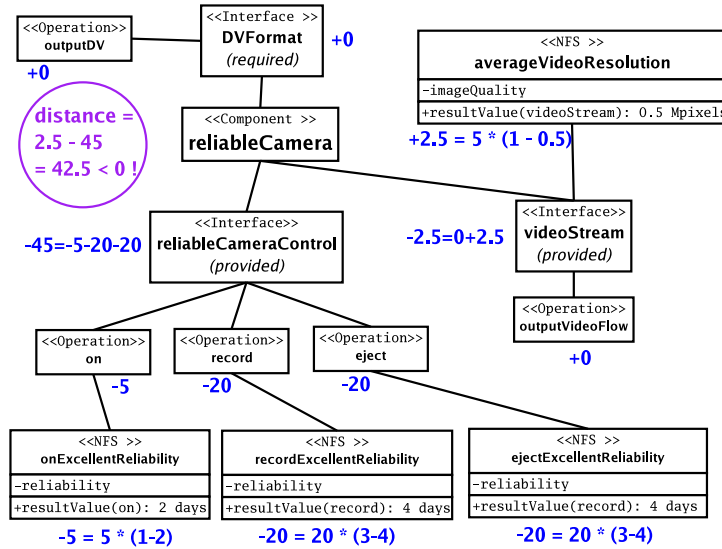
<<Operation>>
outputDV

+0

<<Interface >>
DVFormat
(required)

+0

<<NFS >>
averageVideoResolution
-imageQuality
+resultValue(videoStream): 0.5 Mpixels

distance = 2.5 - 45 = 42.5 < 0 !

<<Component >>
reliableCamera

+2.5 = 5 * (1 - 0.5)

-45=-5-20-20

<<Interface>>
reliableCameraControl
(provided)

-2.5=0+2.5

<<Interface>>
videoStream
(provided)

<<Operation>>
outputVideoFlow

+0

<<Operation>>
on

-5

<<Operation>>
record

-20

<<Operation>>
eject

-20

<<NFS >>
onExcellentReliability
-reliability
+resultValue(on): 2 days

<<NFS >>
recordExcellentReliability
-reliability
+resultValue(record): 4 days

<<NFS >>
ejectExcellentReliability
-reliability
+resultValue(record): 4 days

-5 = 5 * (1-2)

-20 = 20 * (3-4)

-20 = 20 * (3-4)